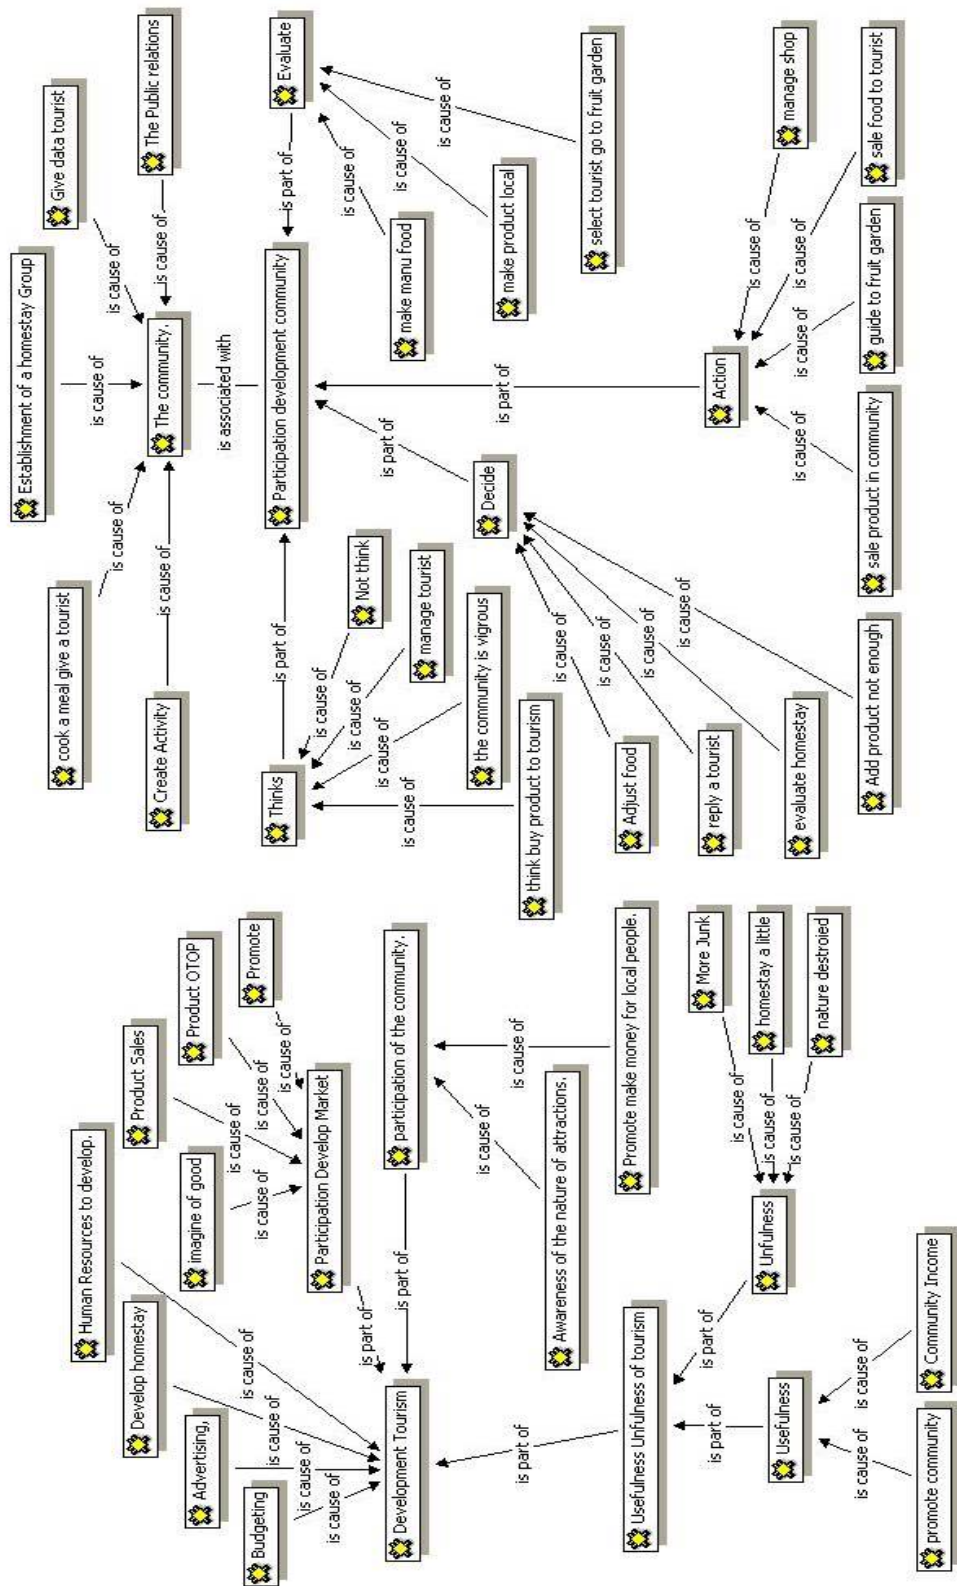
Establishment of a homestay Group
is cause of
Give data tourist
is cause of
The Public relations
is cause of
The community.
cook a meal give a tourist
is cause of
Create Activity
is cause of
is associated with
Participation development community
is part of
Evaluate
is cause of
make manu food
is cause of
make product local
is cause of
select tourist go to fruit garden
is part of
Thinks
is cause of
Not think
is cause of
manage tourist
is cause of
the community is vigrous
is cause of
think buy product to tourism
is part of
Decide
is cause of
Adjust food
is cause of
reply a tourist
is cause of
evaluate homestay
is cause of
Add product not enough
is part of
Action
is cause of
manage shop
is cause of
sale food to tourist
is cause of
guide to fruit garden
is cause of
sale product in community
Human Resources to develop.
is cause of
Develop homestay
is cause of
Advertising,
is cause of
Budgeting
is cause of
Development Tourism
Product Sales
is cause of
Product OTOP
is cause of
Promote
is cause of
imagine of good
is cause of
Participation Develop Market
is part of
participation of the community.
is part of
Awareness of the nature of attractions.
is cause of
Promote make money for local people.
is cause of
is part of
Usefulness Unfulness of tourism
More Junk
is cause of
homestay a little
is cause of
nature destroied
is cause of
Unfulness
is part of
Usefulness
is part of
Community Income
is cause of
promote community
is cause of